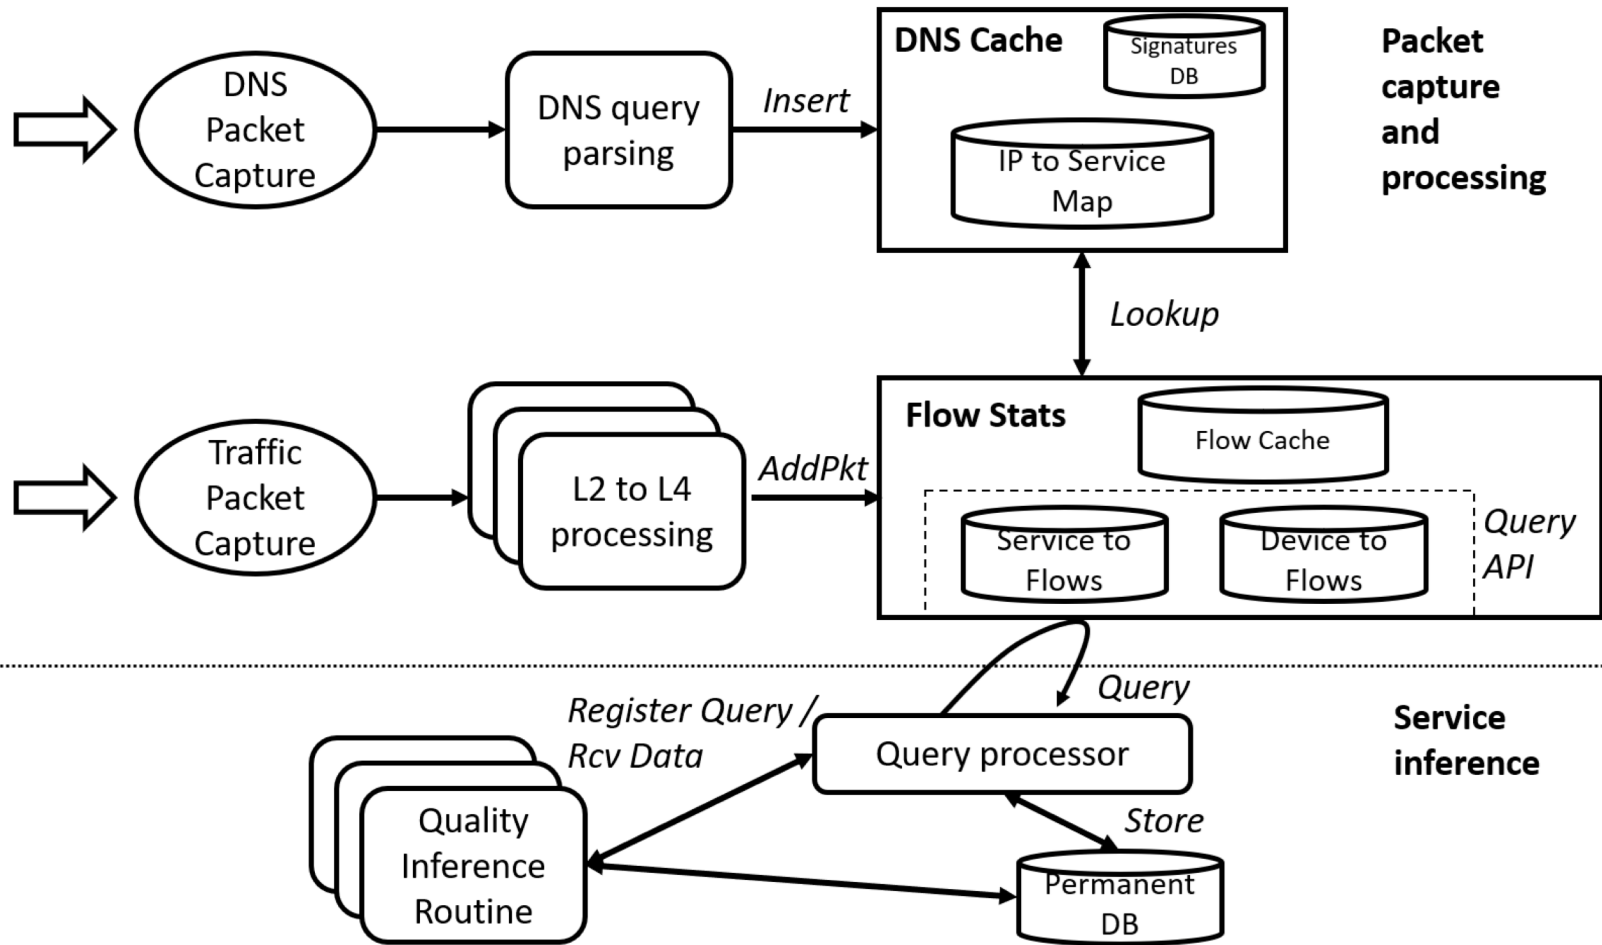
DNS Packet Capture

DNS query parsing

Insert

DNS Cache

Signatures DB

IP to Service Map

Packet capture and processing

Lookup

Traffic Packet Capture

L2 to L4 processing

AddPkt

Flow Stats

Flow Cache

Service to Flows

Device to Flows

Query API

Query

Register Query / Rcv Data

Query processor

Service inference

Quality Inference Routine

Store

Permanent DB